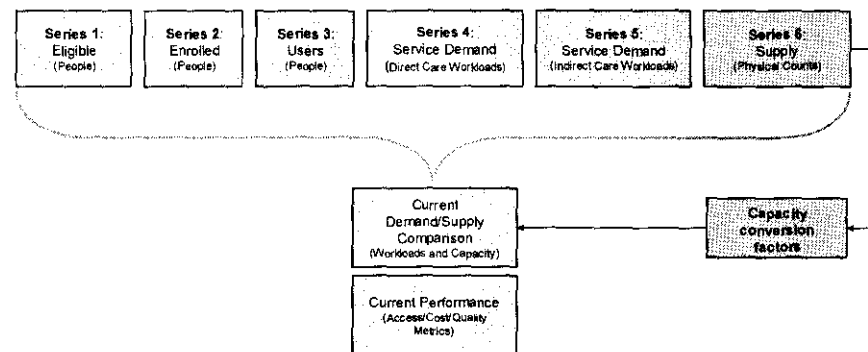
Series 1: Eligible (People)

Series 2: Enrolled (People)

Series 3: Users (People)

Series 4: Service Demand (Direct Care Workloads)

Series 5: Service Demand (Indirect Care Workloads)

Series 6: Supply (Physical Counts)

Current Demand/Supply Comparison (Workloads and Capacity)

Capacity conversion factors

Current Performance (Access/Cost/Quality Metrics)